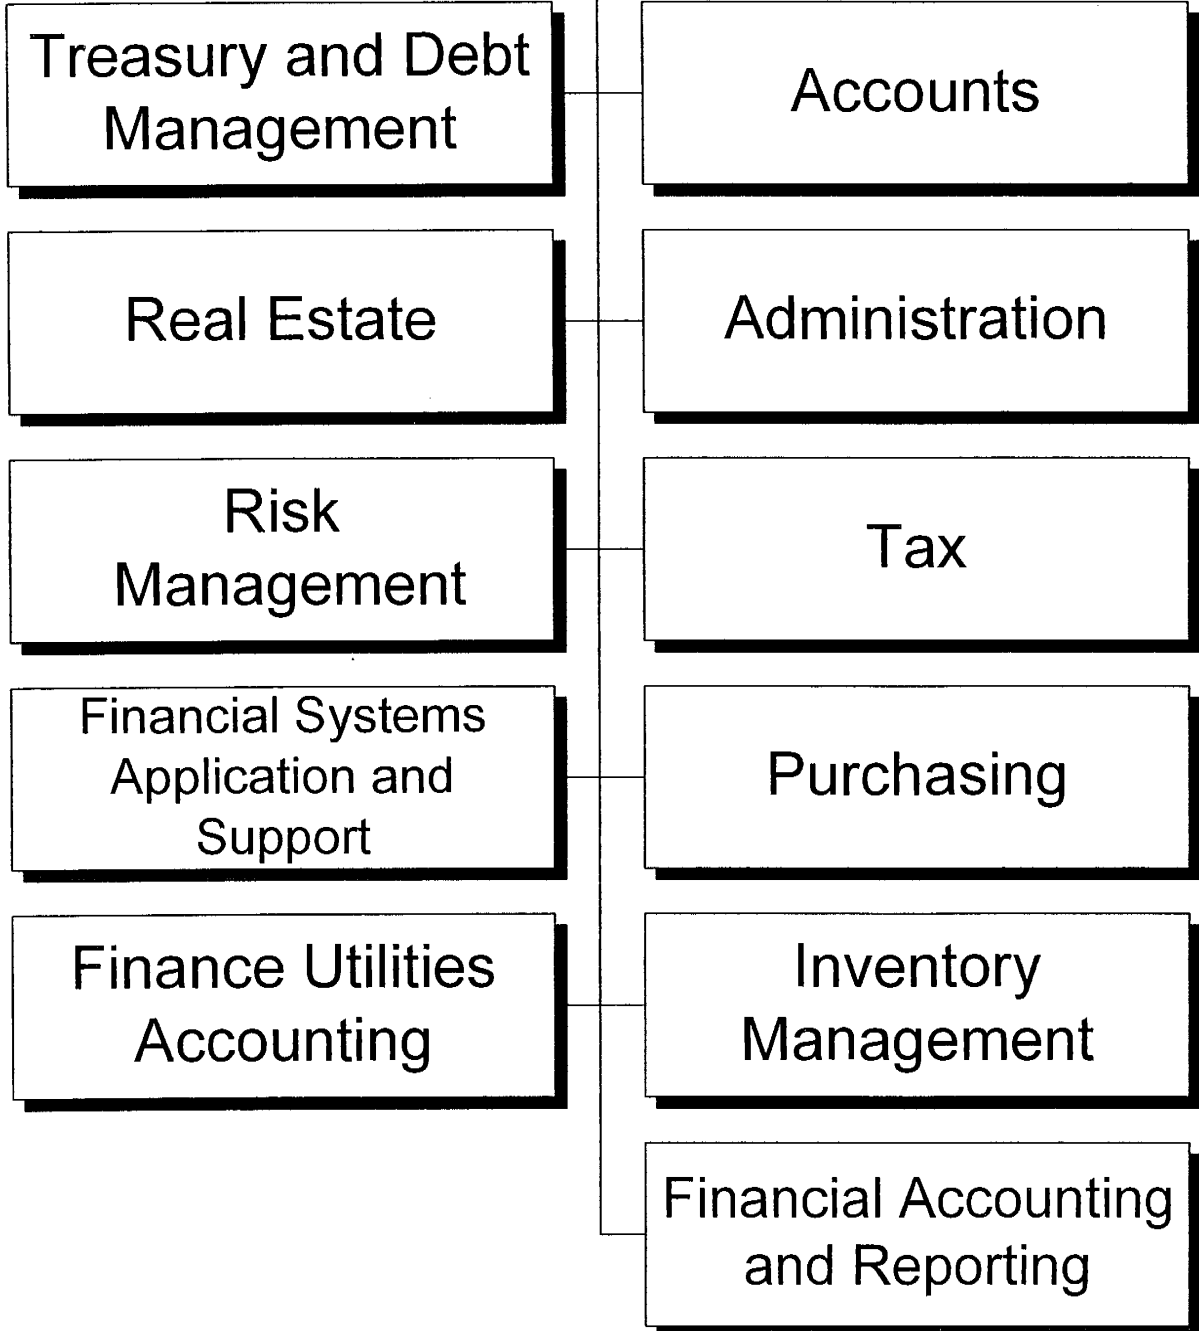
Treasury and Debt Management

Accounts

Real Estate

Administration

Risk Management

Tax

Financial Systems Application and Support

Purchasing

Finance Utilities Accounting

Inventory Management

Financial Accounting and Reporting